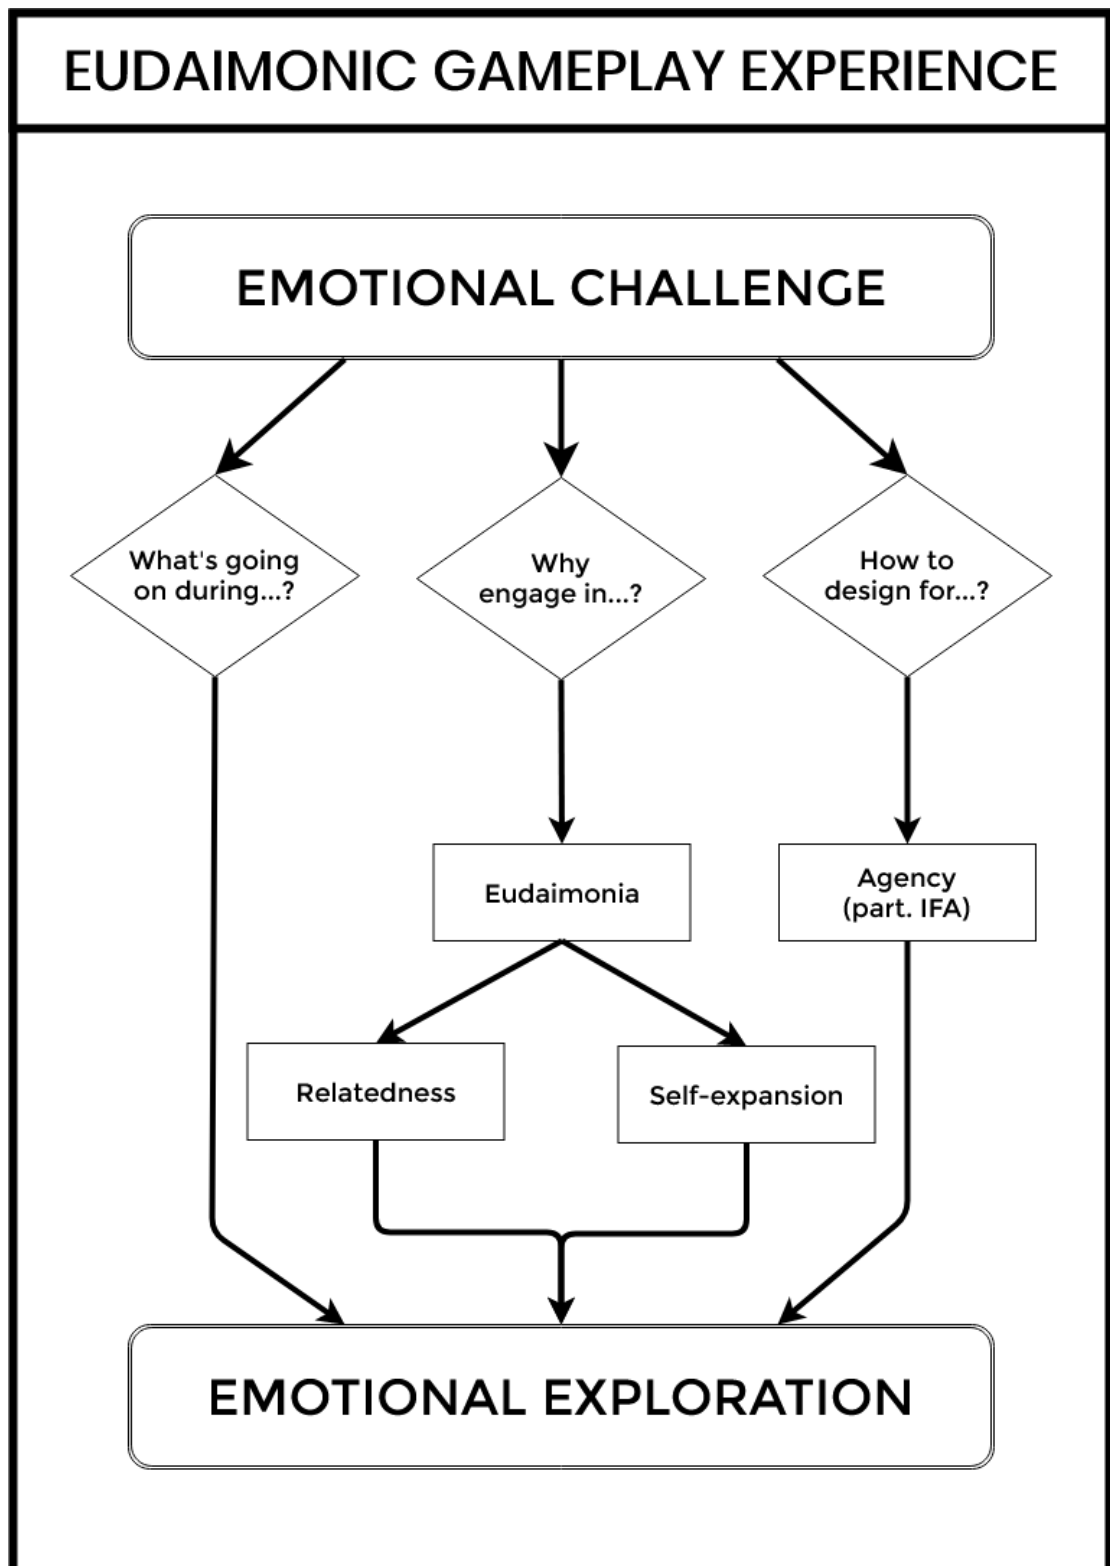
EUDAIMONIC GAMEPLAY EXPERIENCE

EMOTIONAL CHALLENGE

What's going on during...?

Why engage in...?

How to design for...?

Eudaimonia

Agency (part. IFA)

Relatedness

Self-expansion

EMOTIONAL EXPLORATION